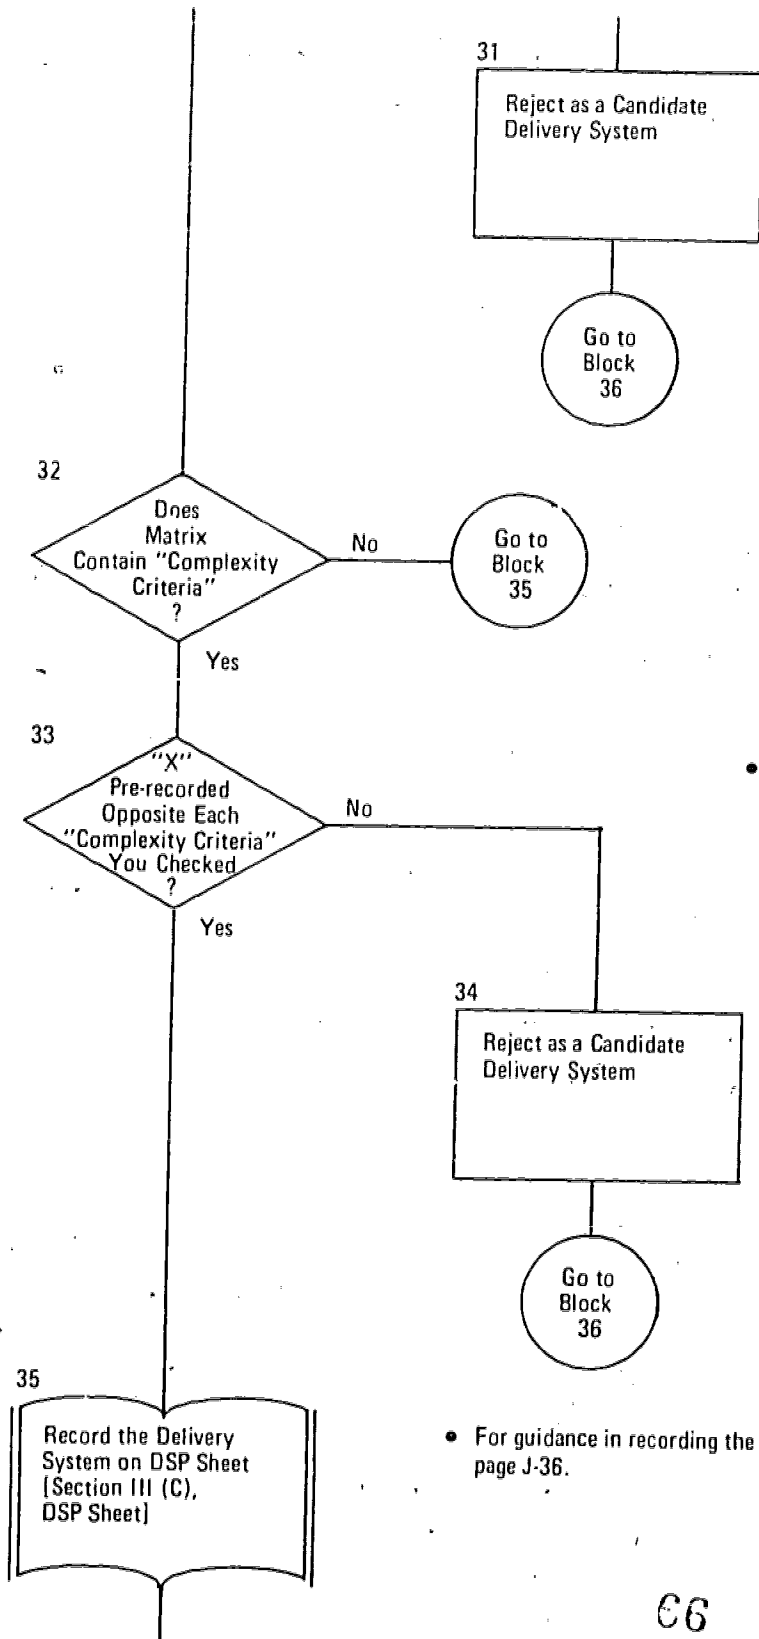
31

Reject as a Candidate Delivery System

Go to Block 36

32

Does Matrix Contain "Complexity Criteria" ?

No

Go to Block 35

Yes

33

"X" Pre-recorded Opposite Each "Complexity Criteria" You Checked ?

No

Yes

34

Reject as a Candidate Delivery System

Go to Block 36

35

Record the Delivery System on DSP Sheet [Section III (C), DSP Sheet]

• For guidance in recording the page J-36.

C6